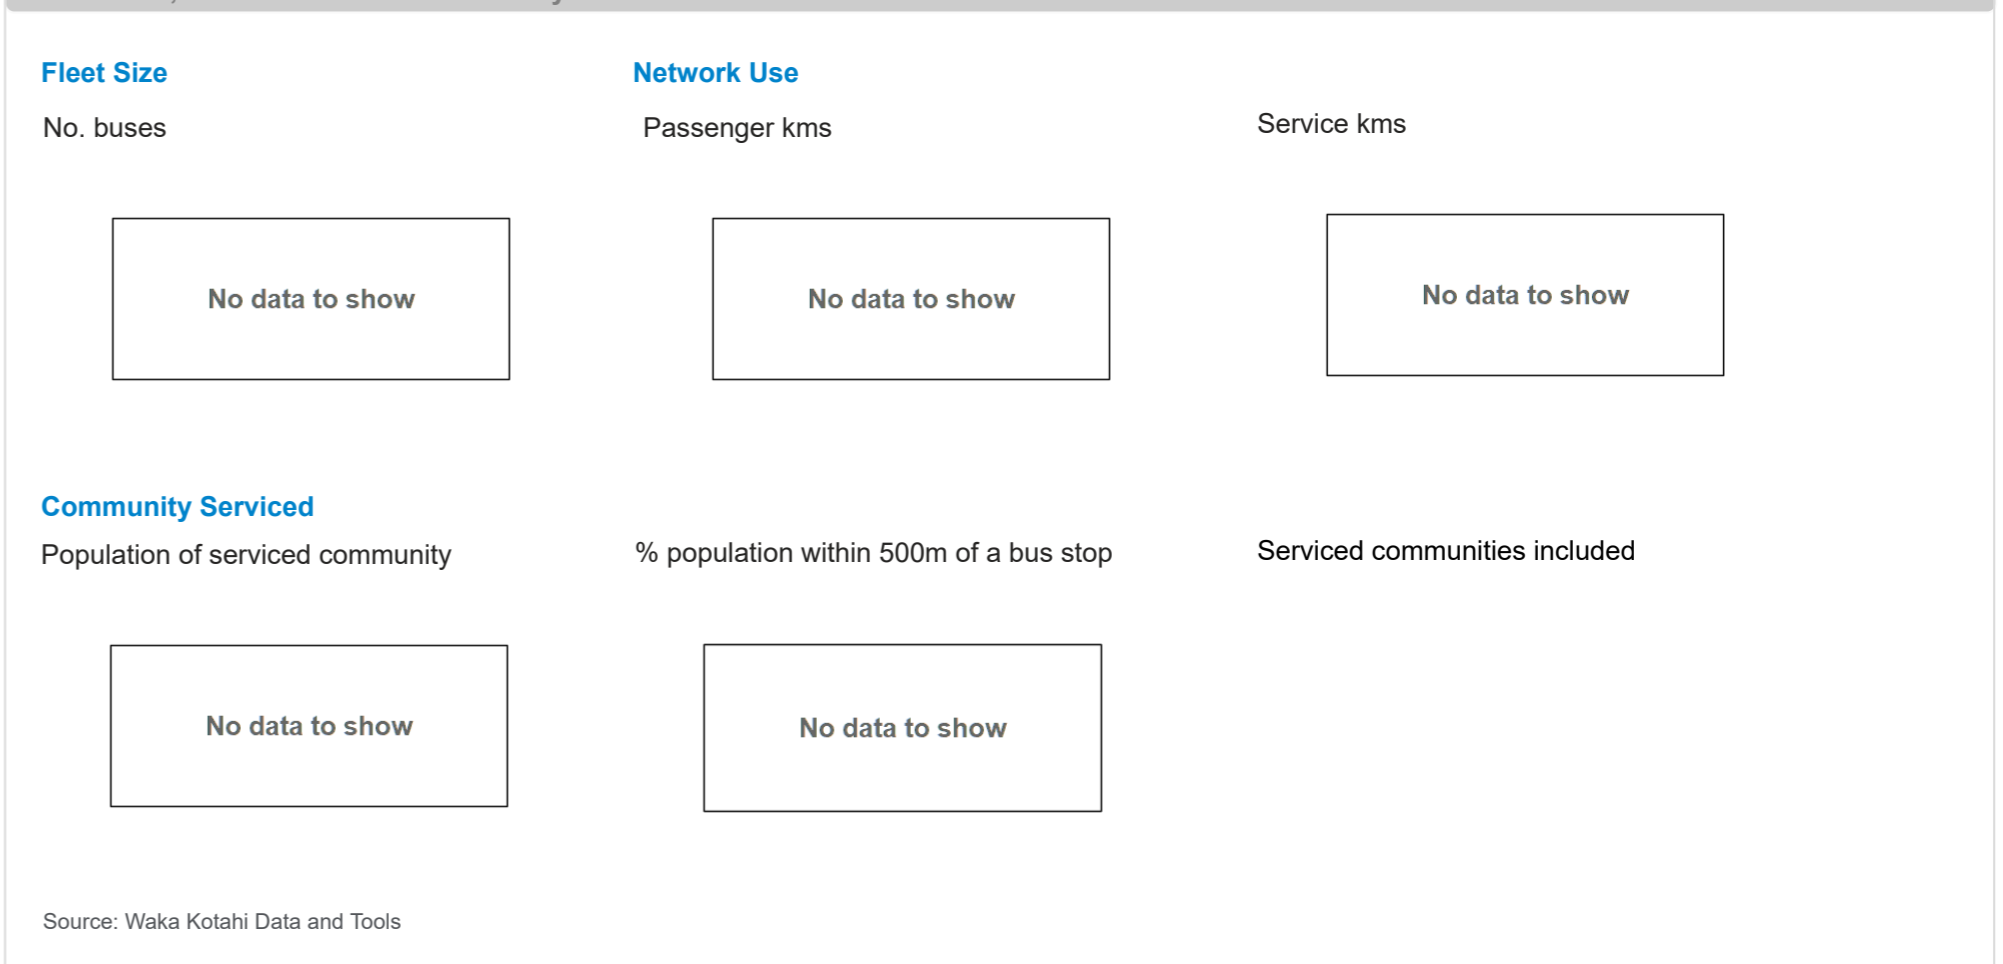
Fleet Size

No. buses

No data to show

Network Use

Passenger kms

No data to show

Service kms

No data to show

Community Serviced

Population of serviced community

No data to show

% population within 500m of a bus stop

No data to show

Serviced communities included

Source: Waka Kotahi Data and Tools